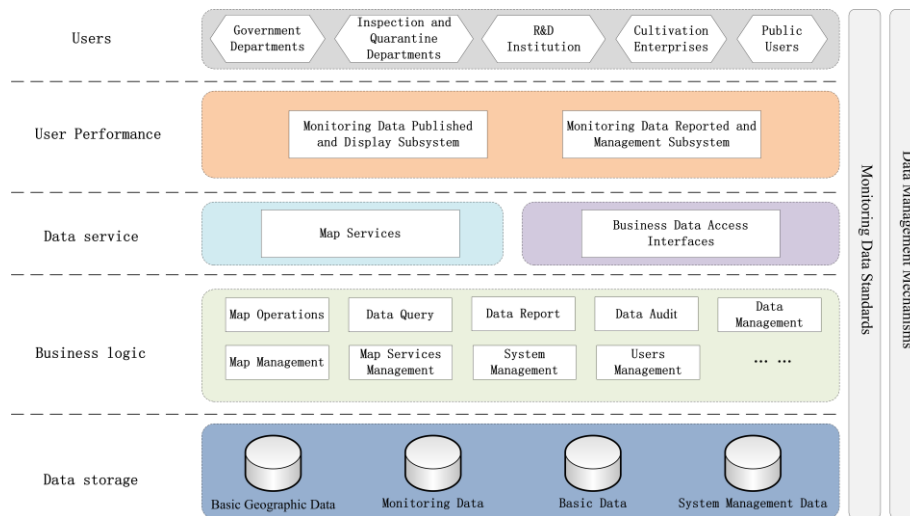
Users

Government Departments

Inspection and Quarantine Departments

R&D Institution

Cultivation Enterprises

Public Users

User Performance

Monitoring Data Published and Display Subsystem

Monitoring Data Reported and Management Subsystem

Data service

Map Services

Business Data Access Interfaces

Business logic

Map Operations

Data Query

Data Report

Data Audit

Data Management

Map Management

Map Services Management

System Management

Users Management

… …

Data storage

Basic Geographic Data

Monitoring Data

Basic Data

System Management Data

Monitoring Data Standards

Data Management Mechanisms